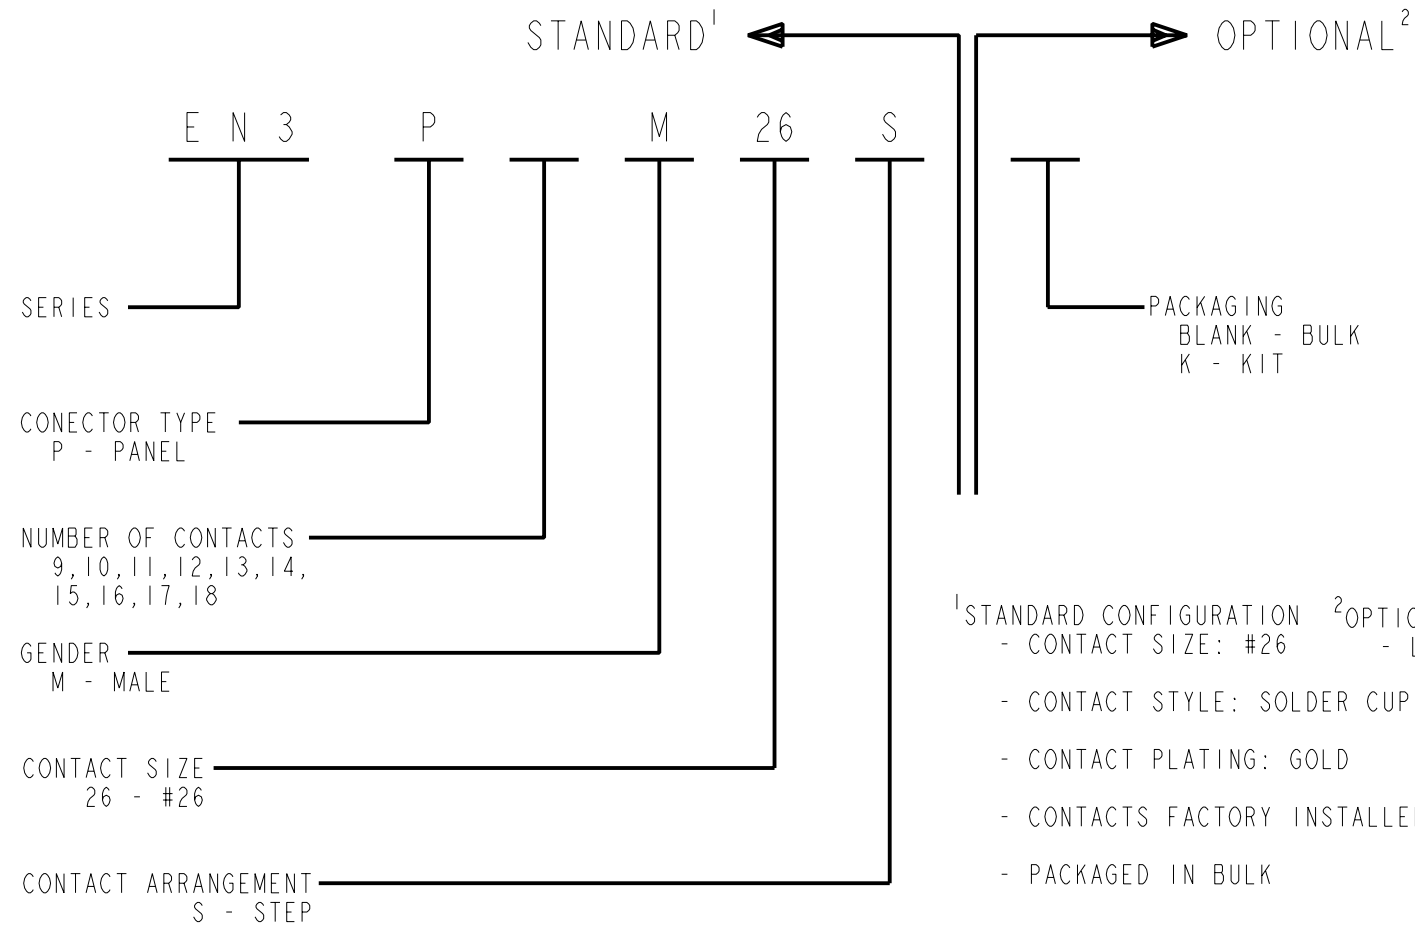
STANDARD$^1$ OPTIONAL$^2$

EN3 P M 26 S

SERIES

CONECTOR TYPE
P - PANEL

NUMBER OF CONTACTS
9, 10, 11, 12, 13, 14,
15, 16, 17, 18

GENDER
M - MALE

CONTACT SIZE
26 - #26

CONTACT ARRANGEMENT
S - STEP

PACKAGING
BLANK - BULK
K - KIT

$^1$STANDARD CONFIGURATION
- CONTACT SIZE: #26
- CONTACT STYLE: SOLDER CUP
- CONTACT PLATING: GOLD
- CONTACTS FACTORY INSTALLE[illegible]
- PACKAGED IN BULK

$^2$OPTIO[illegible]
- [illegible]